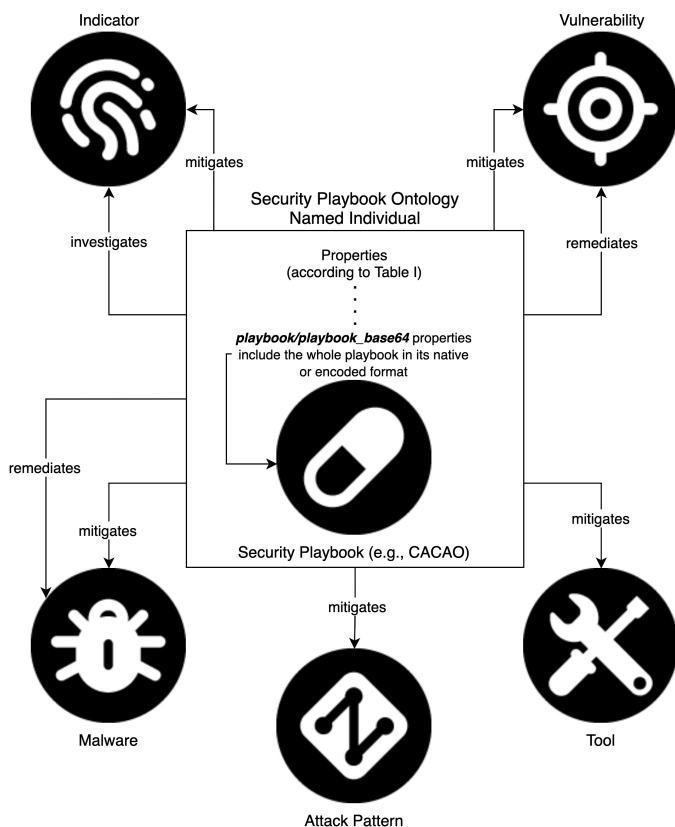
Indicator

Vulnerability

mitigates

mitigates

Security Playbook Ontology
Named Individual

investigates

remediates

Properties
(according to Table I)

.
.
.

***playbook/playbook_base64*** properties include the whole playbook in its native or encoded format

remediates

mitigates

mitigates

Security Playbook (e.g., CACAO)

mitigates

Malware

Tool

Attack Pattern